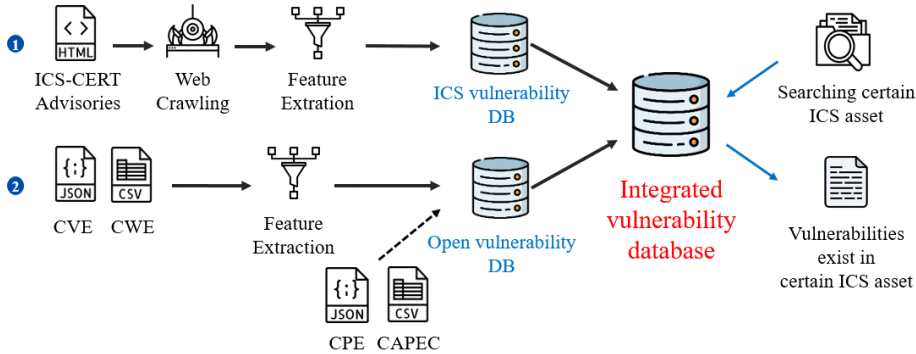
1

HTML

ICS-CERT Advisories

Web Crawling

Feature Extration

ICS vulnerability DB

Integrated vulnerability database

Searching certain ICS asset

2

{;}
JSON

CSV

CVE CWE

Feature Extraction

Open vulnerability DB

Vulnerabilities exist in certain ICS asset

{;}
JSON

CSV

CPE CAPEC